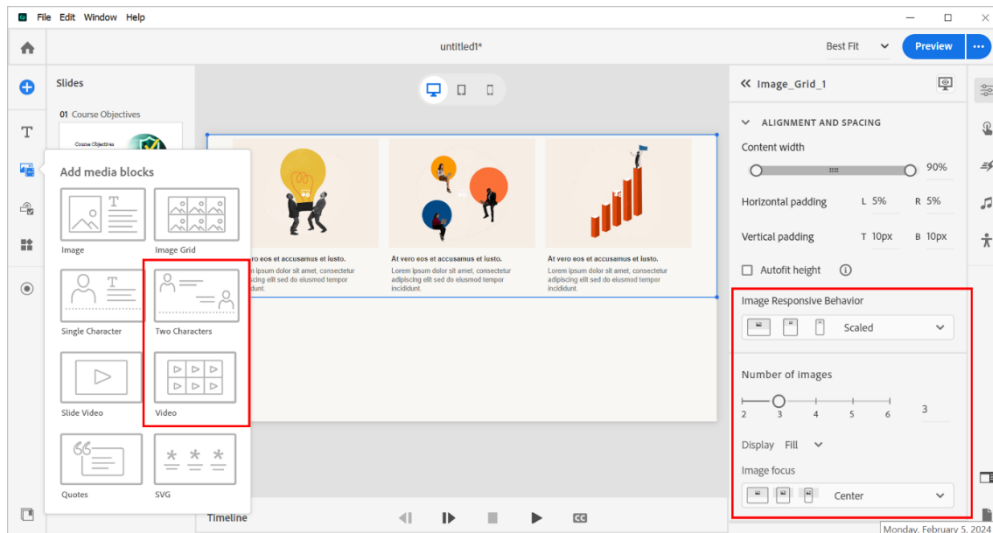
File Edit Window Help

untitled1*

Best Fit

Preview

Slides

01 Course Objectives

Course Objectives

Add media blocks

Image

Image Grid

Single Character

Two Characters

Slide Video

Video

Quotes

SVG

ero eos et accusamus et iusto.
n ipsum dolor sit amet, consectetur piscing elit sed do eiusmod tempor ididunt.

At vero eos et accusamus et iusto.
Lorem ipsum dolor sit amet, consectetur adipiscing elit sed do eiusmod tempor incididunt.

At vero eos et accusamus et iusto.
Lorem ipsum dolor sit amet, consectetur adipiscing elit sed do eiusmod tempor incididunt.

Timeline

Image_Grid_1

ALIGNMENT AND SPACING

Content width

90%

Horizontal padding L 5% R 5%

Vertical padding T 10px B 10px

Autofit height

Image Responsive Behavior

Scaled

Number of images

2 3 4 5 6

3

Display Fill

Image focus

Center

Monday, February 5, 2024